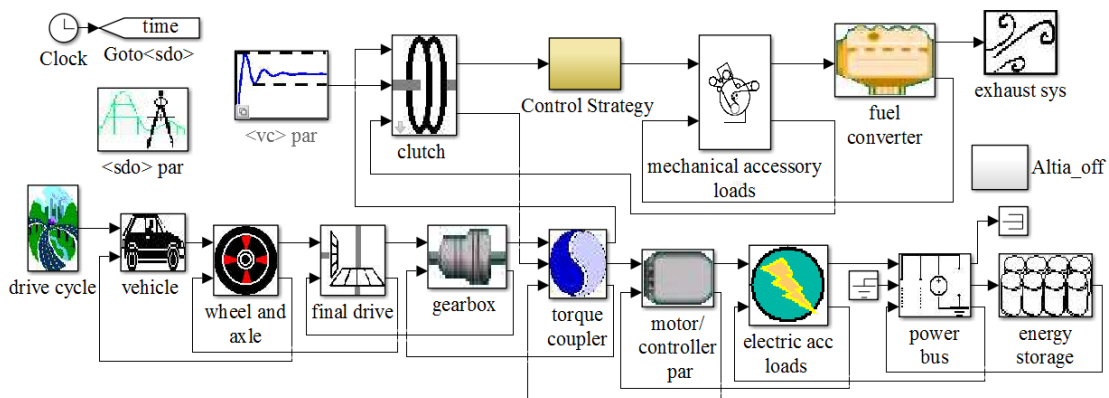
Clock

time

Goto<sdo>

<sdo> par

<vc> par

clutch

Control Strategy

mechanical accessory loads

fuel converter

exhaust sys

Altia_off

drive cycle

vehicle

wheel and axle

final drive

gearbox

torque coupler

motor/ controller par

electric acc loads

power bus

energy storage